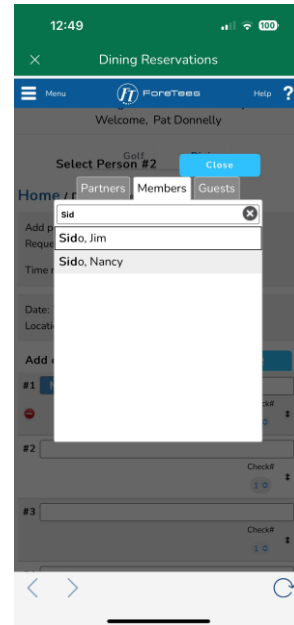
12:49

100

Dining Reservations

Menu

ForeTees

Help ?

Welcome, Pat Donnelly

Golf

Select Person #2

Close

Home / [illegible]

Partners Members Guests

Sid

Sido, Jim

Sido, Nancy

Add p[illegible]

Reque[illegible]

Time r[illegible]

Date: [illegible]

Locati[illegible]

Add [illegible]

#1

Check#

1

#2

Check#

1

#3

Check#

1